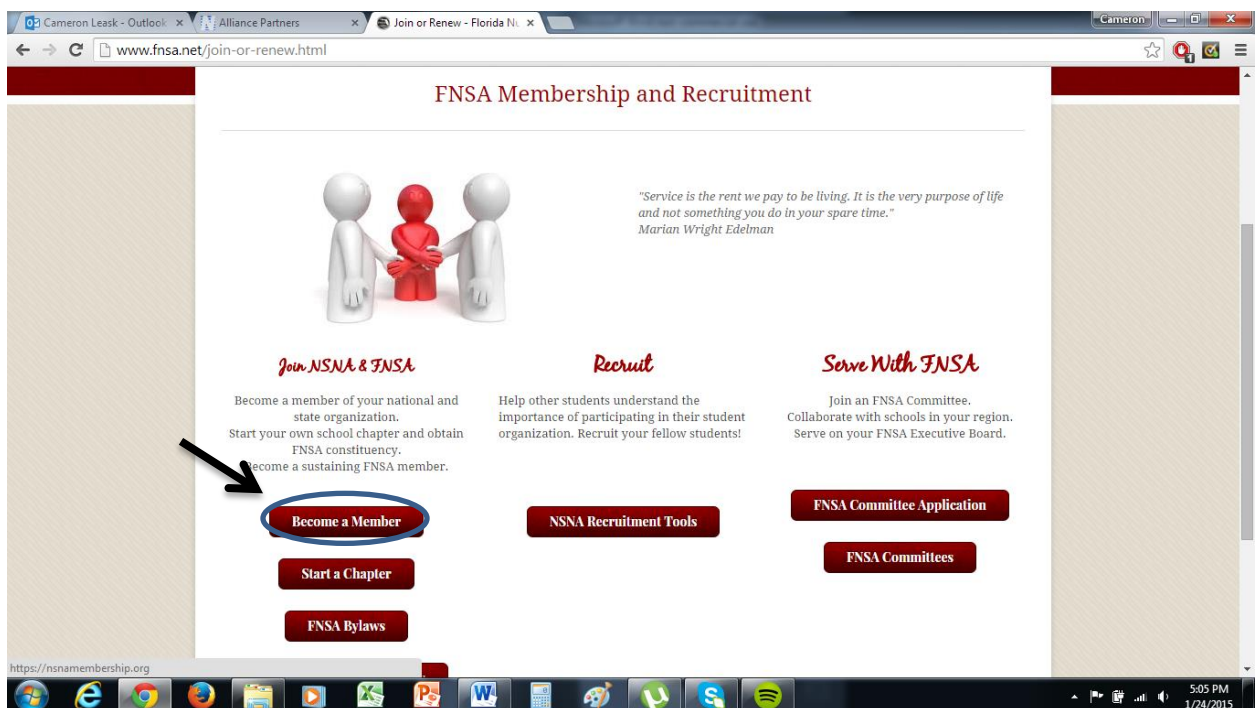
Cameron Leask - Outlook × Alliance Partners × Join or Renew - Florida Nu ×

Cameron

www.fnsa.net/join-or-renew.html

FNSA Membership and Recruitment

"Service is the rent we pay to be living. It is the very purpose of life and not something you do in your spare time."
Marian Wright Edelman

Join NSNA & FNSA

Become a member of your national and state organization.
Start your own school chapter and obtain FNSA constituency.
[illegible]ecome a sustaining FNSA member.

Become a Member

Start a Chapter

FNSA Bylaws

Recruit

Help other students understand the importance of participating in their student organization. Recruit your fellow students!

NSNA Recruitment Tools

Serve With FNSA

Join an FNSA Committee.
Collaborate with schools in your region.
Serve on your FNSA Executive Board.

FNSA Committee Application

FNSA Committees

https://nsnamembership.org

5:05 PM
1/24/2015